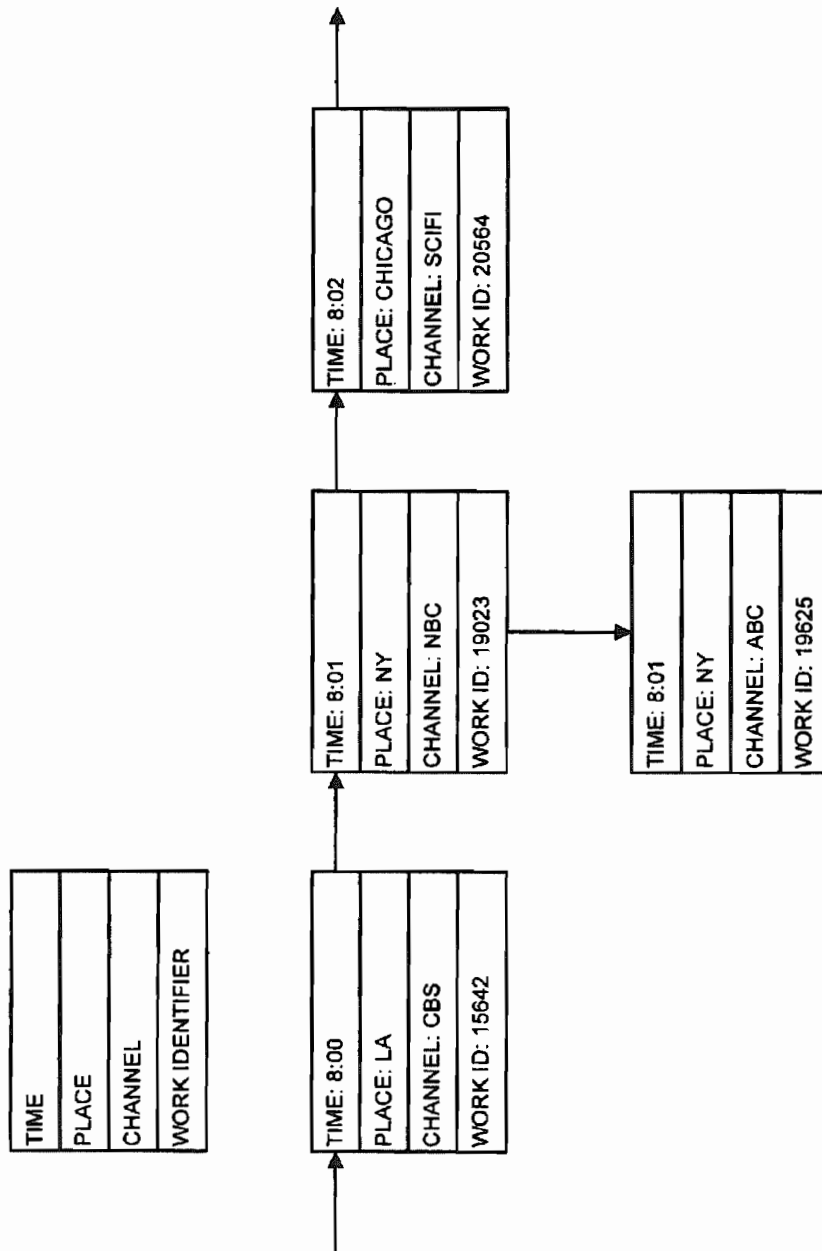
TIME
PLACE
CHANNEL
WORK IDENTIFIER

TIME: 8:00
PLACE: LA
CHANNEL: CBS
WORK ID: 15642

TIME: 8:01
PLACE: NY
CHANNEL: NBC
WORK ID: 19023

TIME: 8:01
PLACE: NY
CHANNEL: ABC
WORK ID: 19625

TIME: 8:02
PLACE: CHICAGO
CHANNEL: SCIFI
WORK ID: 20564